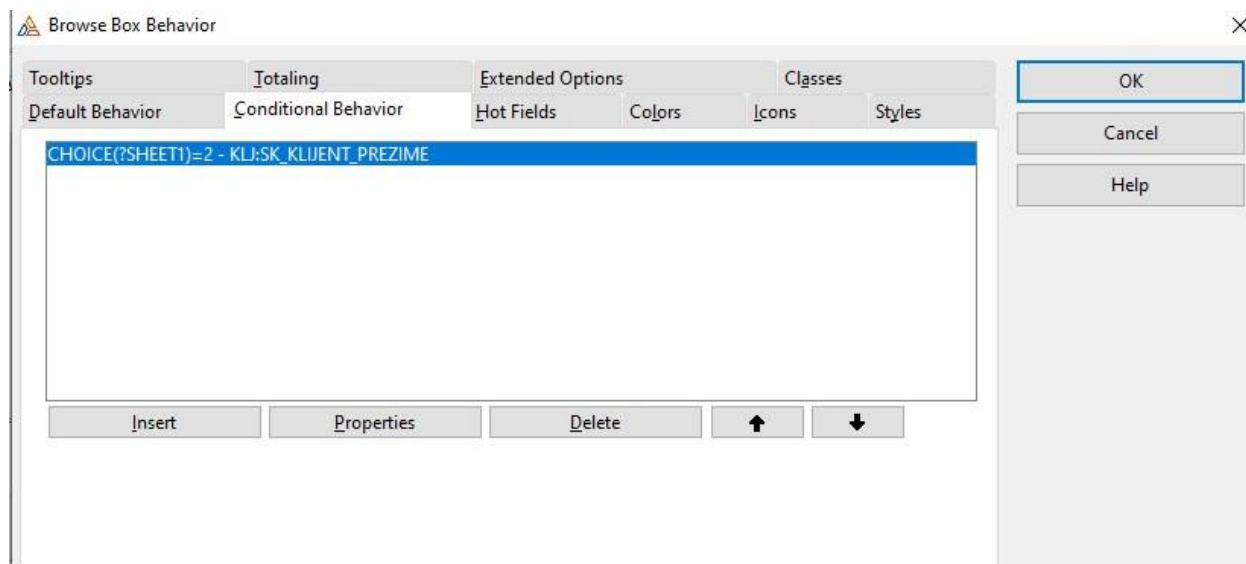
Browse Box Behavior

×

Tooltips
Totaling
Extended Options
Classes
Default Behavior
Conditional Behavior
Hot Fields
Colors
Icons
Styles

OK
Cancel
Help

CHOICE(?SHEET1)=2 - KLJ:SK_KLIJENT_PREZIME

Insert
Properties
Delete
↑
↓